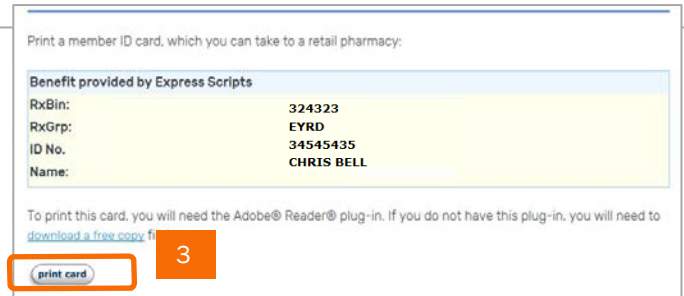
Print a member ID card, which you can take to a retail pharmacy:

| Benefit provided by Express Scripts | |
|---|---|
| RxBin: | 324323 |
| RxGrp: | EYRD |
| ID No. | 34545435 |
| Name: | CHRIS BELL |

To print this card, you will need the Adobe® Reader® plug-in. If you do not have this plug-in, you will need to download a free copy fi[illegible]

3

print card